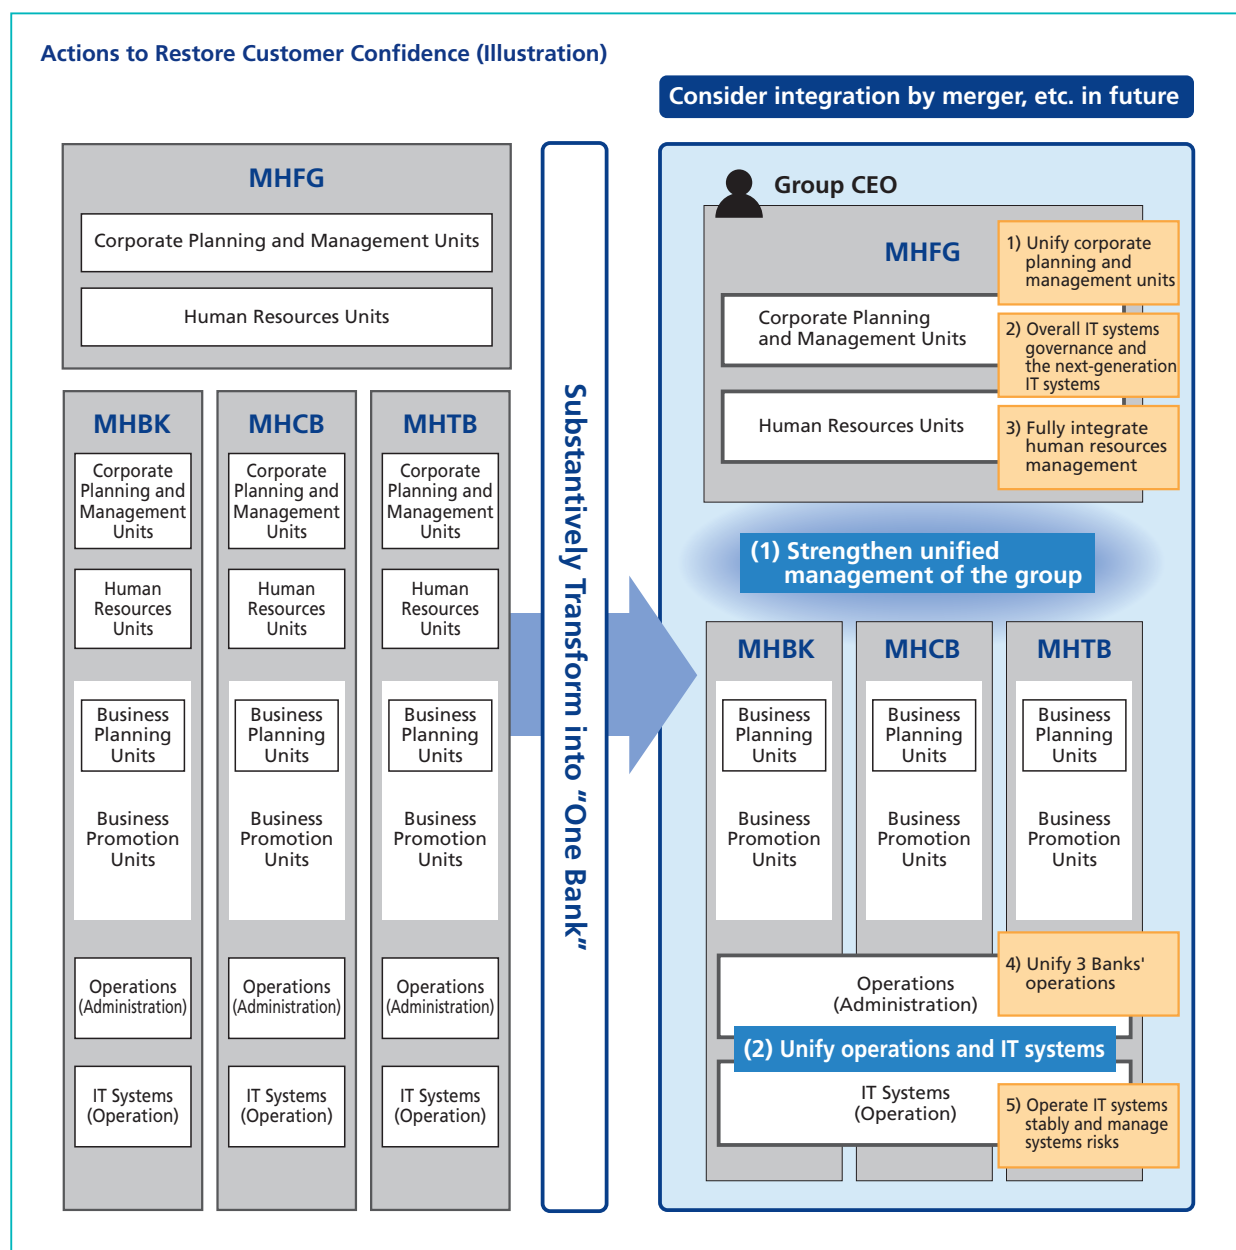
Actions to Restore Customer Confidence (Illustration)

Consider integration by merger, etc. in future

MHFG

Corporate Planning and Management Units

Human Resources Units

MHBK

Corporate Planning and Management Units

Human Resources Units

Business Planning Units

Business Promotion Units

Operations (Administration)

IT Systems (Operation)

MHCB

Corporate Planning and Management Units

Human Resources Units

Business Planning Units

Business Promotion Units

Operations (Administration)

IT Systems (Operation)

MHTB

Corporate Planning and Management Units

Human Resources Units

Business Planning Units

Business Promotion Units

Operations (Administration)

IT Systems (Operation)

Substantively Transform into "One Bank"

Group CEO

MHFG

Corporate Planning and Management Units

Human Resources Units

1) Unify corporate planning and management units

2) Overall IT systems governance and the next-generation IT systems

3) Fully integrate human resources management

(1) Strengthen unified management of the group

MHBK

Business Planning Units

Business Promotion Units

MHCB

Business Planning Units

Business Promotion Units

MHTB

Business Planning Units

Business Promotion Units

Operations (Administration)

4) Unify 3 Banks' operations

(2) Unify operations and IT systems

IT Systems (Operation)

5) Operate IT systems stably and manage systems risks